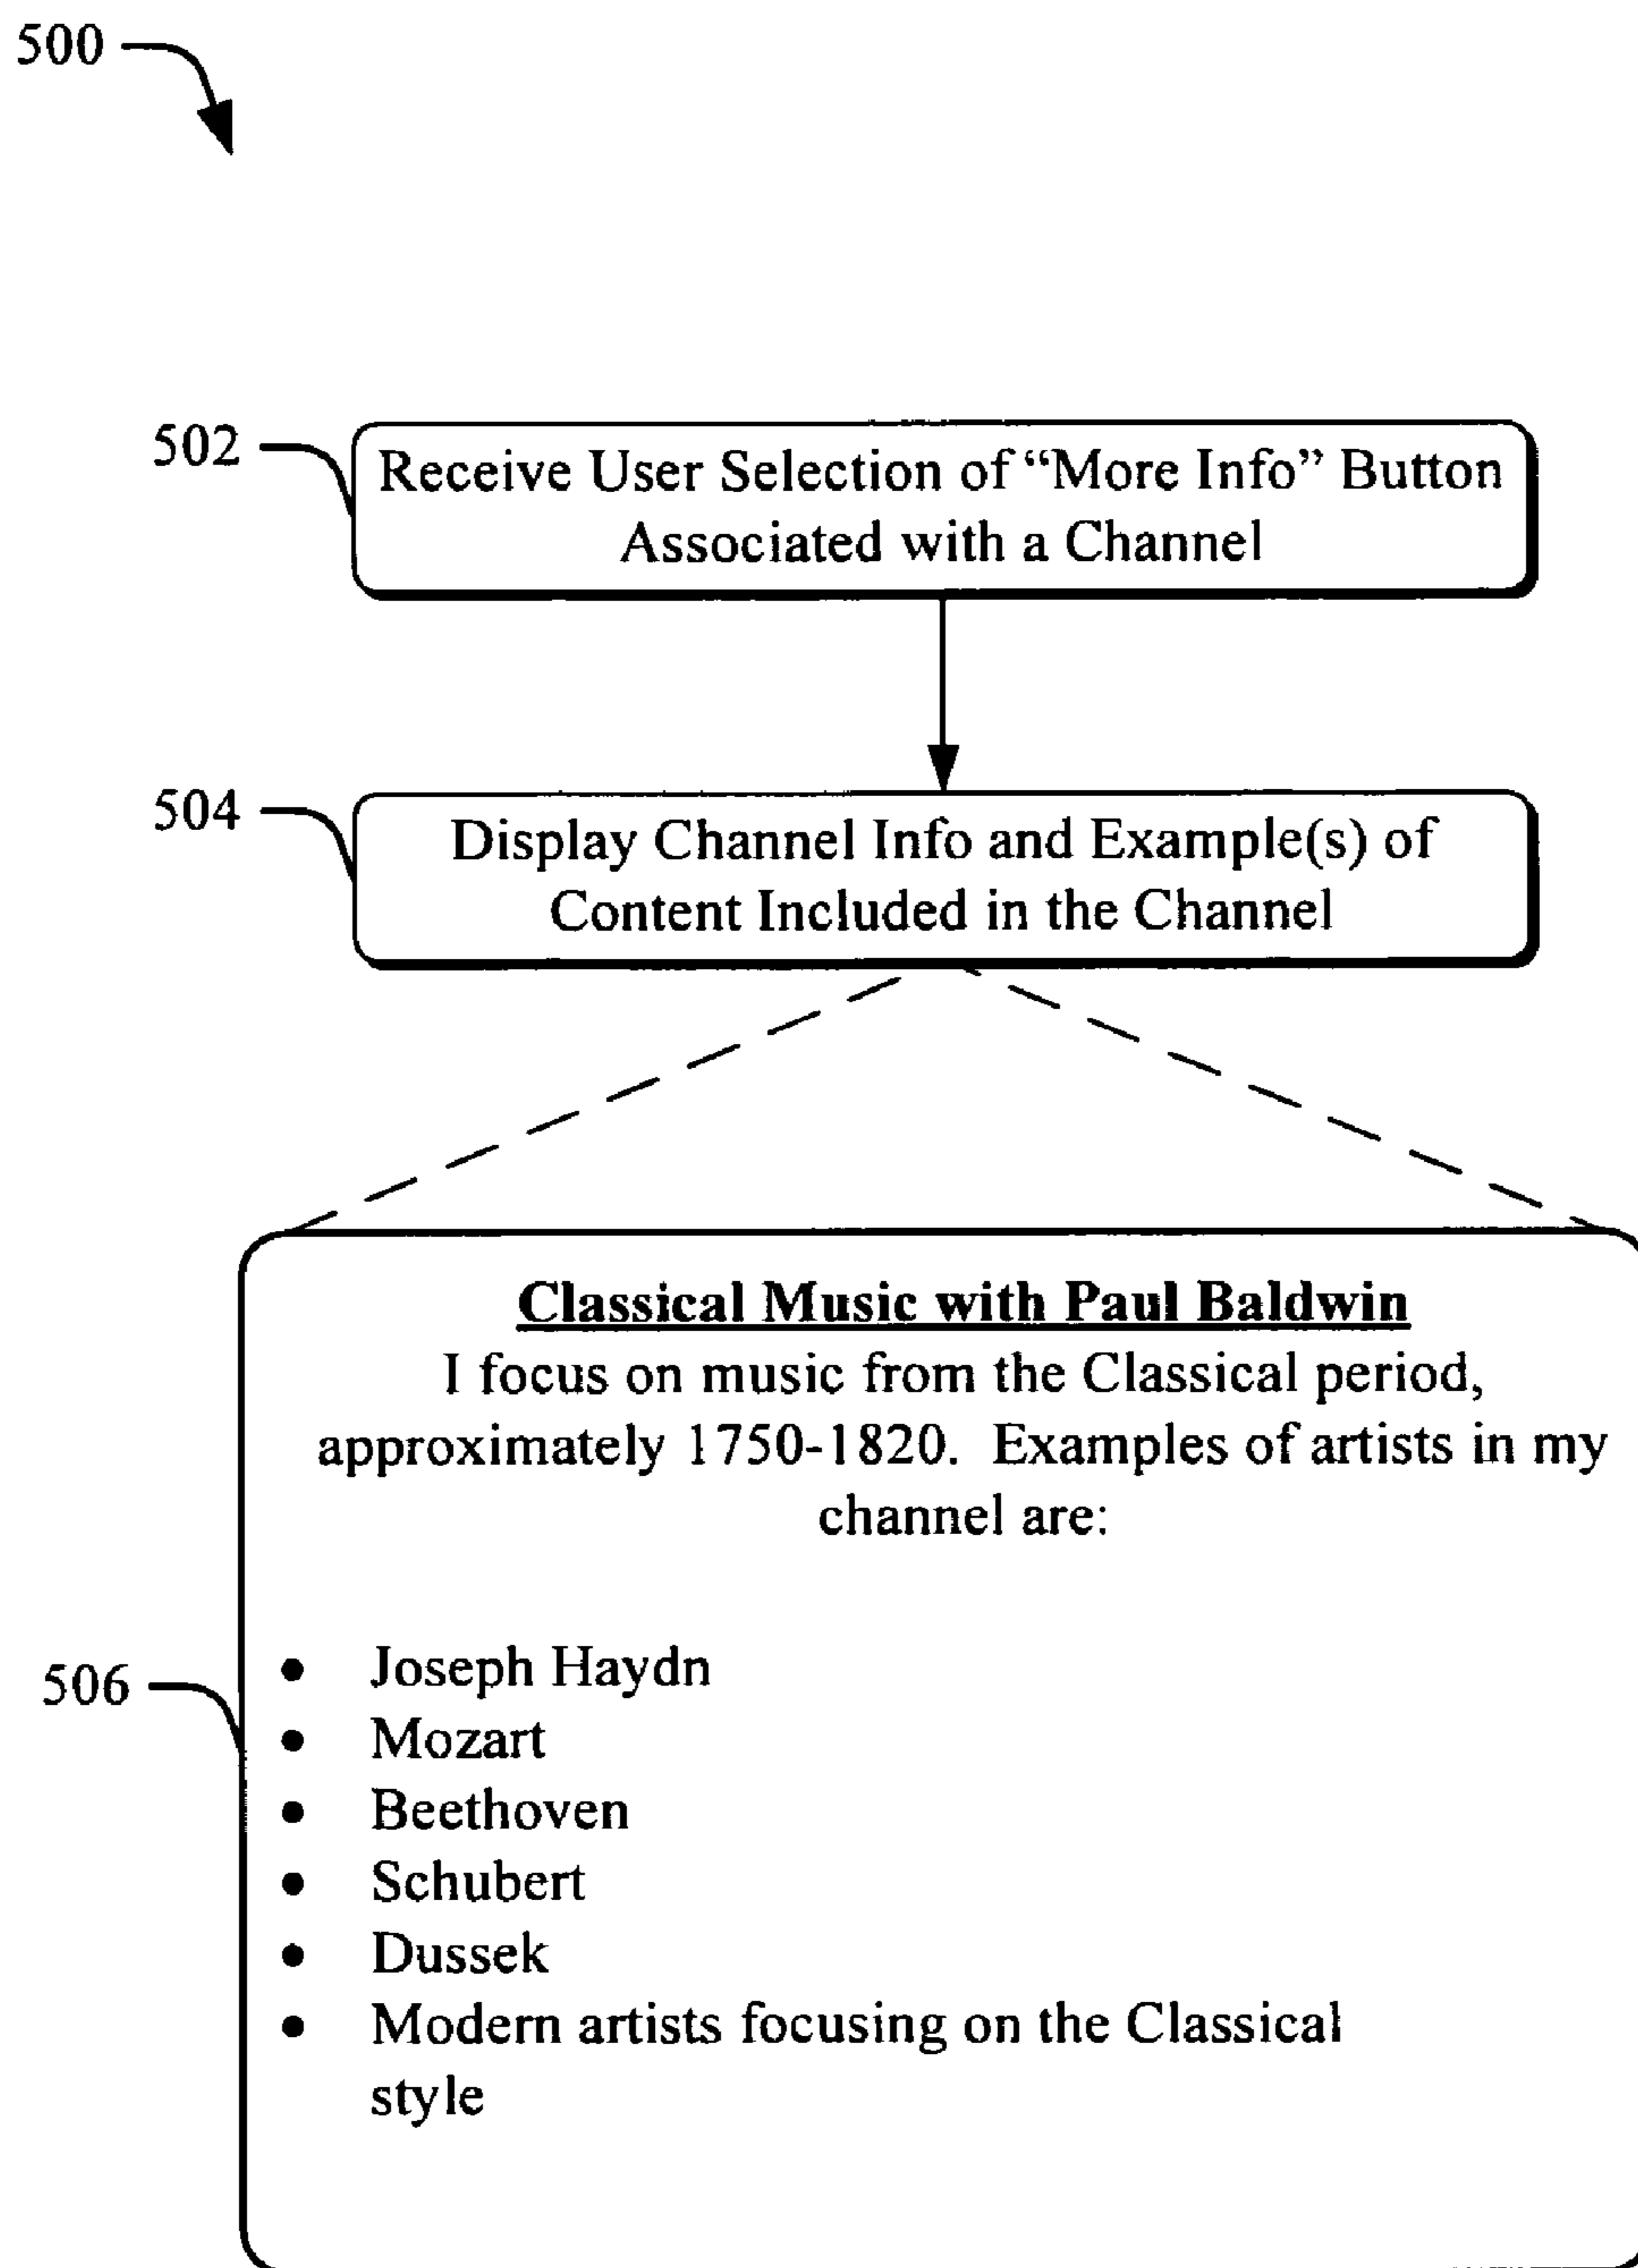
500

502

Receive User Selection of "More Info" Button Associated with a Channel

504

Display Channel Info and Example(s) of Content Included in the Channel

506

**Classical Music with Paul Baldwin**
I focus on music from the Classical period, approximately 1750-1820. Examples of artists in my channel are:

- Joseph Haydn
- Mozart
- Beethoven
- Schubert
- Dussek
- Modern artists focusing on the Classical style